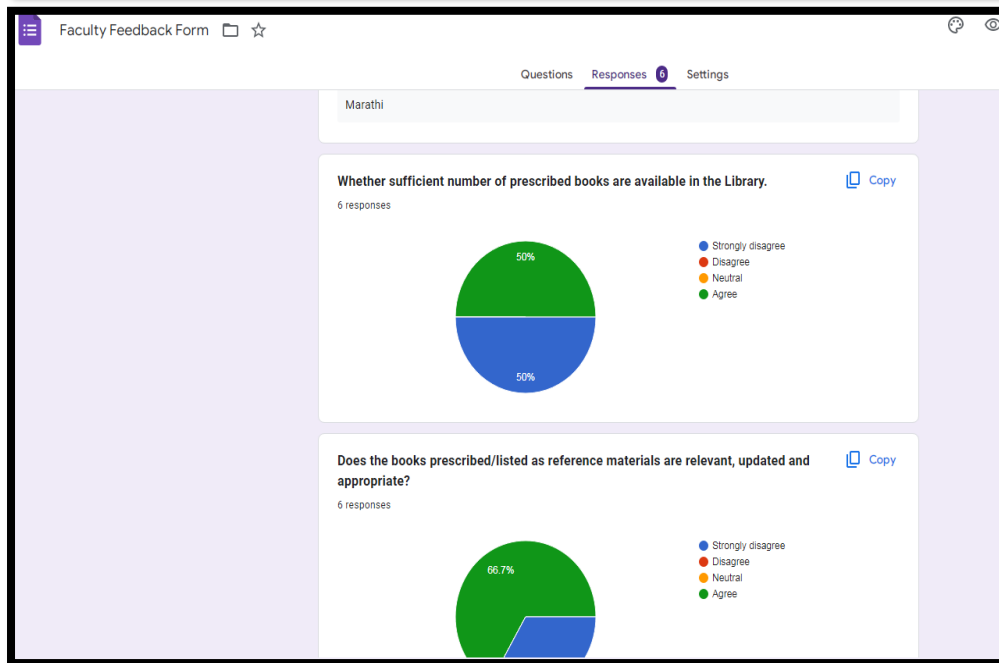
Faculty Feedback Form

Questions Responses 6 Settings

Marathi

Whether sufficient number of prescribed books are available in the Library.

Copy

6 responses

50%

50%

Strongly disagree
Disagree
Neutral
Agree

Does the books prescribed/listed as reference materials are relevant, updated and appropriate?

Copy

6 responses

66.7%

Strongly disagree
Disagree
Neutral
Agree